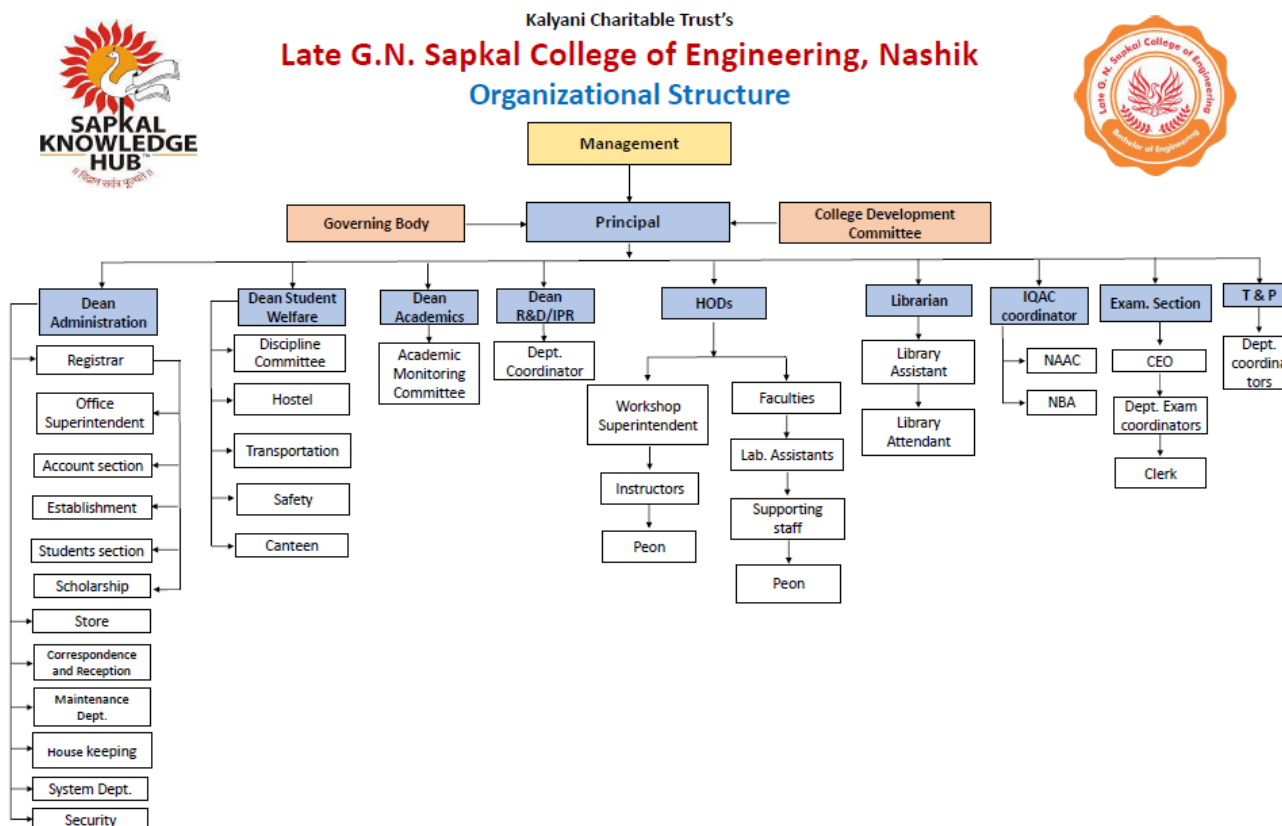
SAPKAL KNOWLEDGE HUB™

॥ विद्या कामं दुग्धा ॥

Kalyani Charitable Trust's

Late G.N. Sapkal College of Engineering, Nashik

Organizational Structure

Late G. N. Sapkal College of Engineering

Bachelor of Engineering

Management

Governing Body

Principal

College Development Committee

Dean Administration

Registrar

Office Superintendent

Account section

Establishment

Students section

Scholarship

Store

Correspondence and Reception

Maintenance Dept.

House keeping

System Dept.

Security

Dean Student Welfare

Discipline Committee

Hostel

Transportation

Safety

Canteen

Dean Academics

Academic Monitoring Committee

Dean R&D/IPR

Dept. Coordinator

HODs

Workshop Superintendent

Instructors

Peon

Faculties

Lab. Assistants

Supporting staff

Peon

Librarian

Library Assistant

Library Attendant

IQAC coordinator

NAAC

NBA

Exam. Section

CEO

Dept. Exam coordinators

Clerk

T & P

Dept. coordina tors